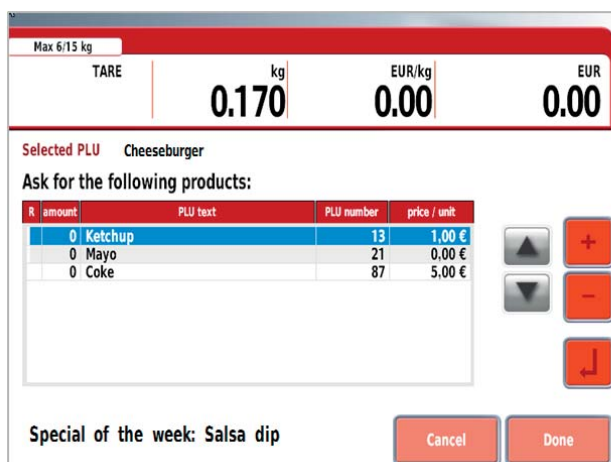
Max 6/15 kg

TARE

kg
0.170

EUR/kg
0.00

EUR
0.00

Selected PLU Cheeseburger

Ask for the following products:

| R | amount | PLU text | PLU number | price / unit |
|---|---|---|---|---|
| | 0 | Ketchup | 13 | 1,00 € |
| | 0 | Mayo | 21 | 0,00 € |
| | 0 | Coke | 87 | 5,00 € |

+

-

Special of the week: Salsa dip

Cancel

Done